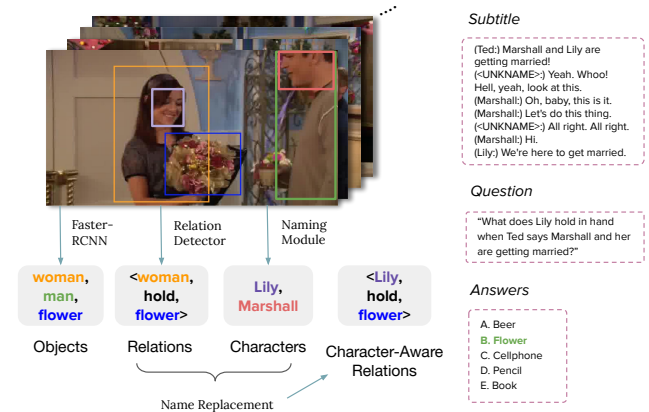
Subtitle

(Ted:) Marshall and Lily are getting married!
(<UNKNAME>:) Yeah. Whoo! Hell, yeah, look at this.
(Marshall:) Oh, baby, this is it.
(Marshall:) Let's do this thing.
(<UNKNAME>:) All right. All right.
(Marshall:) Hi.
(Lily:) We're here to get married.

Question

"What does Lily hold in hand when Ted says Marshall and her are getting married?"

Answers

A. Beer
B. Flower
C. Cellphone
D. Pencil
E. Book

Faster-RCNN

Relation Detector

Naming Module

woman, man, flower

Objects

<woman, hold, flower>

Relations

Lily, Marshall

Characters

<Lily, hold, flower>

Character-Aware Relations

Name Replacement